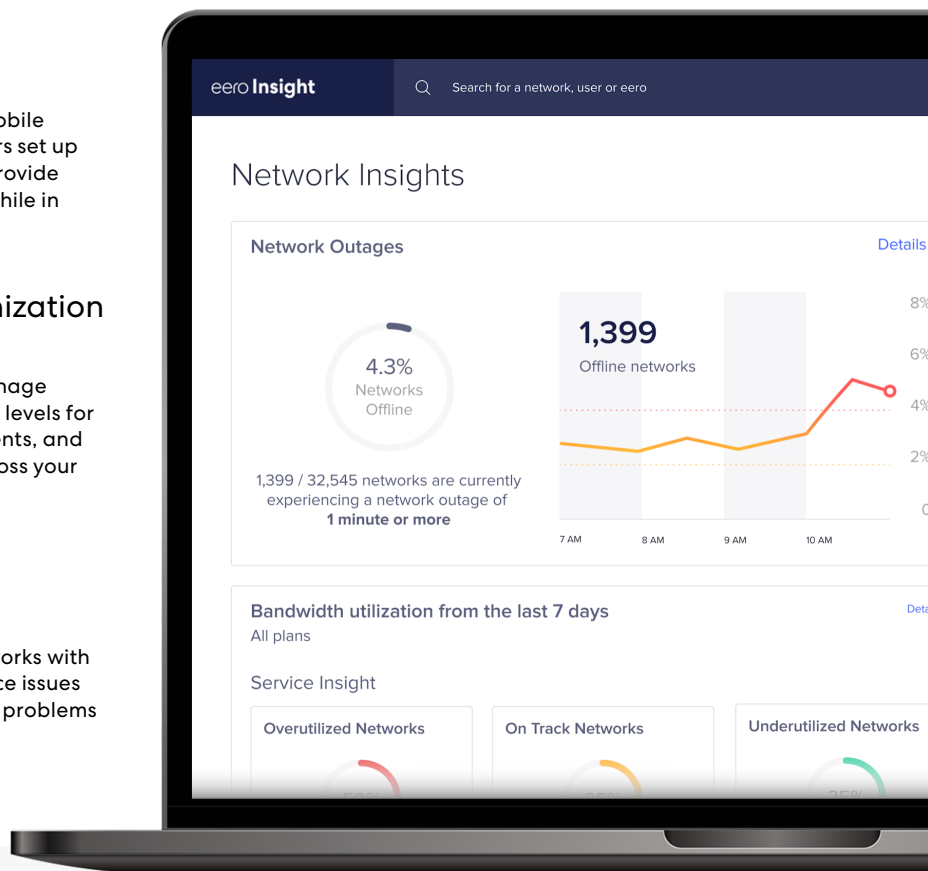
obile
rs set up
rovide
hile in

nization

nage
levels for
ents, and
oss your

orks with
ce issues
problems

eero Insight

Search for a network, user or eero

Network Insights

Network Outages

Details

4.3%
Networks
Offline

1,399 / 32,545 networks are currently experiencing a network outage of
1 minute or more

1,399
Offline networks

8%
6%
4%
2%
0

7 AM
8 AM
9 AM
10 AM

Bandwidth utilization from the last 7 days
All plans

Deta

Service Insight

Overutilized Networks

On Track Networks

Underutilized Networks